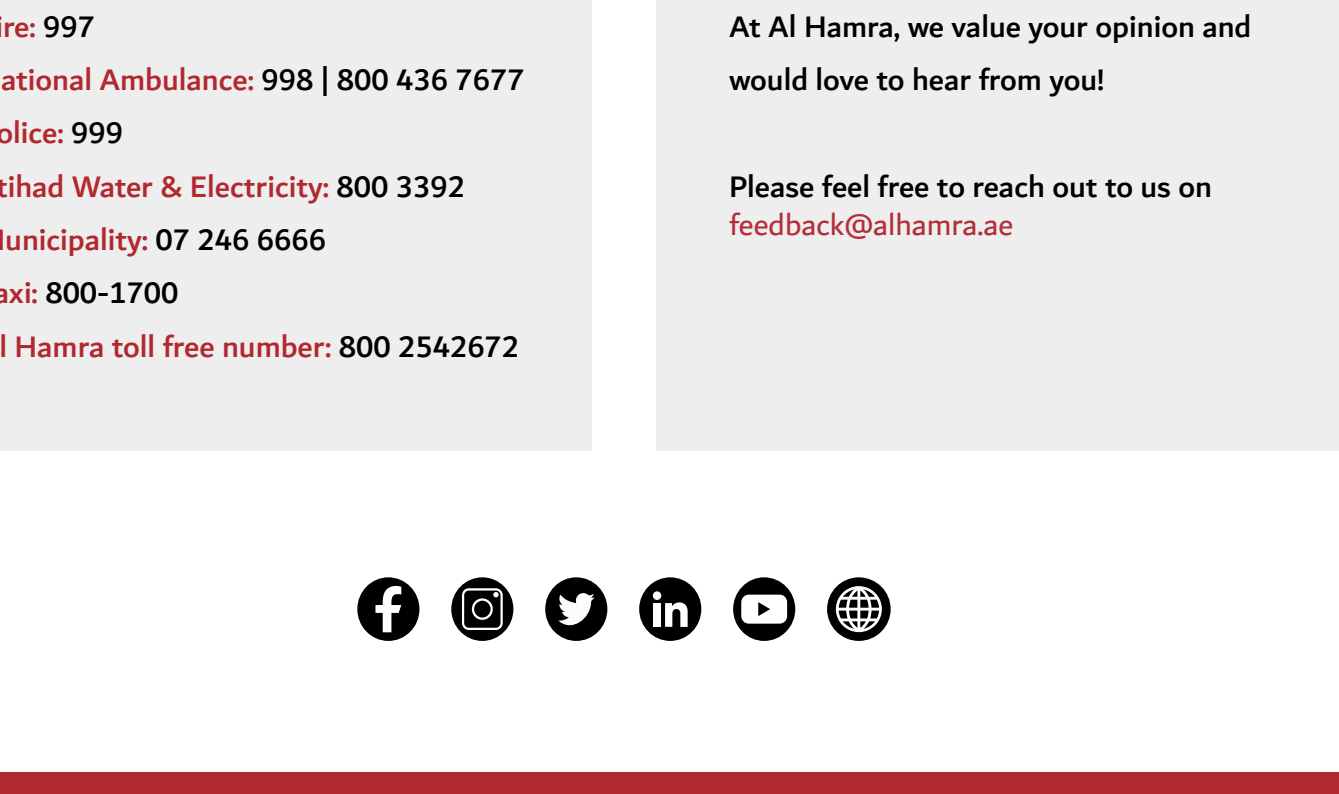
ire: 997
ational Ambulance: 998 | 800 436 7677
olice: 999
tihad Water & Electricity: 800 3392
Iunicipality: 07 246 6666
axi: 800-1700
l Hamra toll free number: 800 2542672

At Al Hamra, we value your opinion and would love to hear from you!

Please feel free to reach out to us on feedback@alhamra.ae